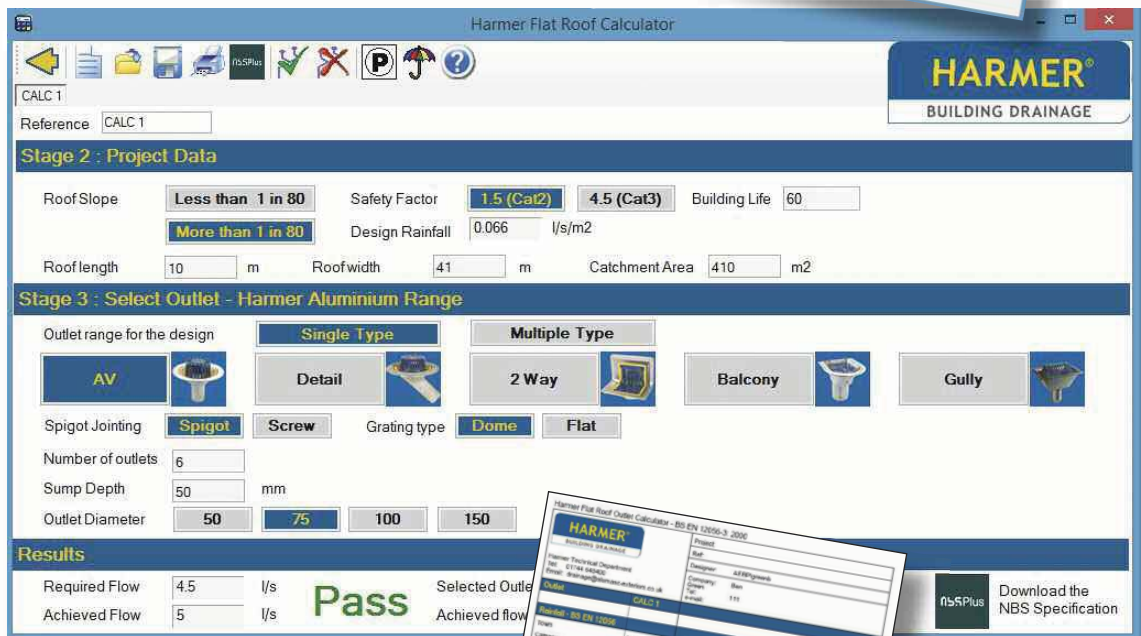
Harmer Flat Roof Calculator

NBSPlus

HARMER®
BUILDING DRAINAGE

CALC 1

Reference CALC 1

Stage 2 : Project Data

Roof Slope Less than 1 in 80 Safety Factor 1.5 (Cat2) 4.5 (Cat3) Building Life 60

More than 1 in 80 Design Rainfall 0.066 l/s/m2

Roof length 10 m Roof width 41 m Catchment Area 410 m2

Stage 3 : Select Outlet - Harmer Aluminium Range

Outlet range for the design Single Type Multiple Type

AV Detail 2 Way Balcony Gully

Spigot Jointing Spigot Screw Grating type Dome Flat

Number of outlets 6

Sump Depth 50 mm

Outlet Diameter 50 75 100 150

Results

Required Flow 4.5 l/s Pass Selected Outle

Achieved Flow 5 l/s Achieved flow

Harmer Flat Roof Outlet Calculator - BS EN 12056-3: 2000

HARMER
BUILDING DRAINAGE

Harmer Technical Department
Tel: 01744 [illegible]
Email: drainage@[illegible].co.uk

Project
Ref
Designer
Company
Street
Tel
E-mail

Outlet CALC 1

Rainfall - BS EN 12056

Download the NBS Specification